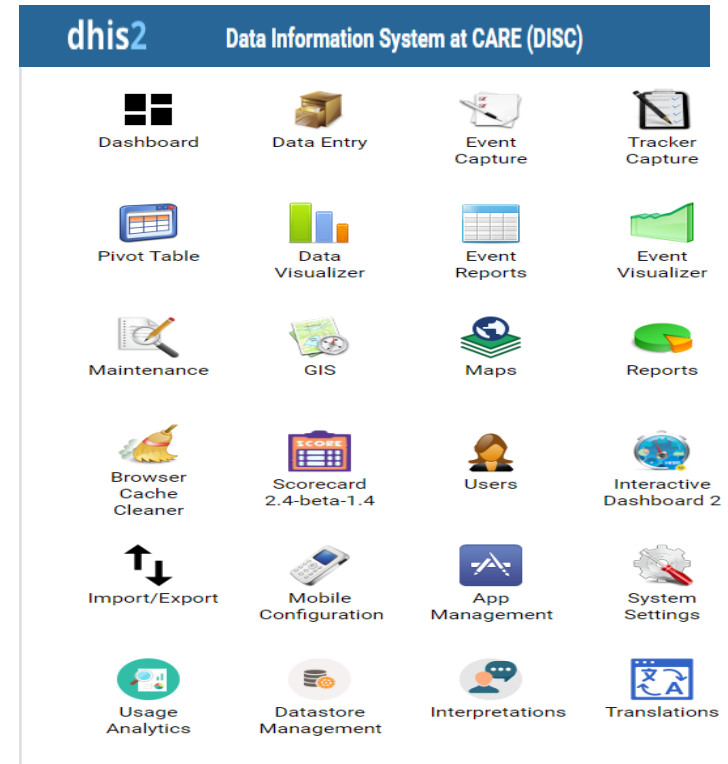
dhis2 Data Information System at CARE (DISC)

Dashboard
Data Entry
Event Capture
Tracker Capture

Pivot Table
Data Visualizer
Event Reports
Event Visualizer

Maintenance
GIS
Maps
Reports

Browser Cache Cleaner
SCORE
Scorecard 2.4-beta-1.4
Users
Interactive Dashboard 2

Import/Export
Mobile Configuration
App Management
System Settings

Usage Analytics
Datastore Management
Interpretations
Translations